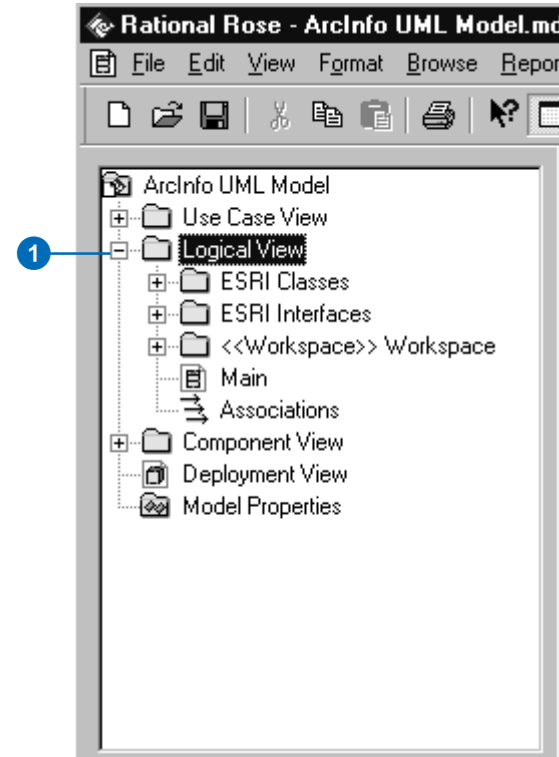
Rational Rose - ArcInfo UML Model.mc

File Edit View Format Browse Repor

ArcInfo UML Model
Use Case View
1
Logical View
ESRI Classes
ESRI Interfaces
<<Workspace>> Workspace
Main
Associations
Component View
Deployment View
Model Properties